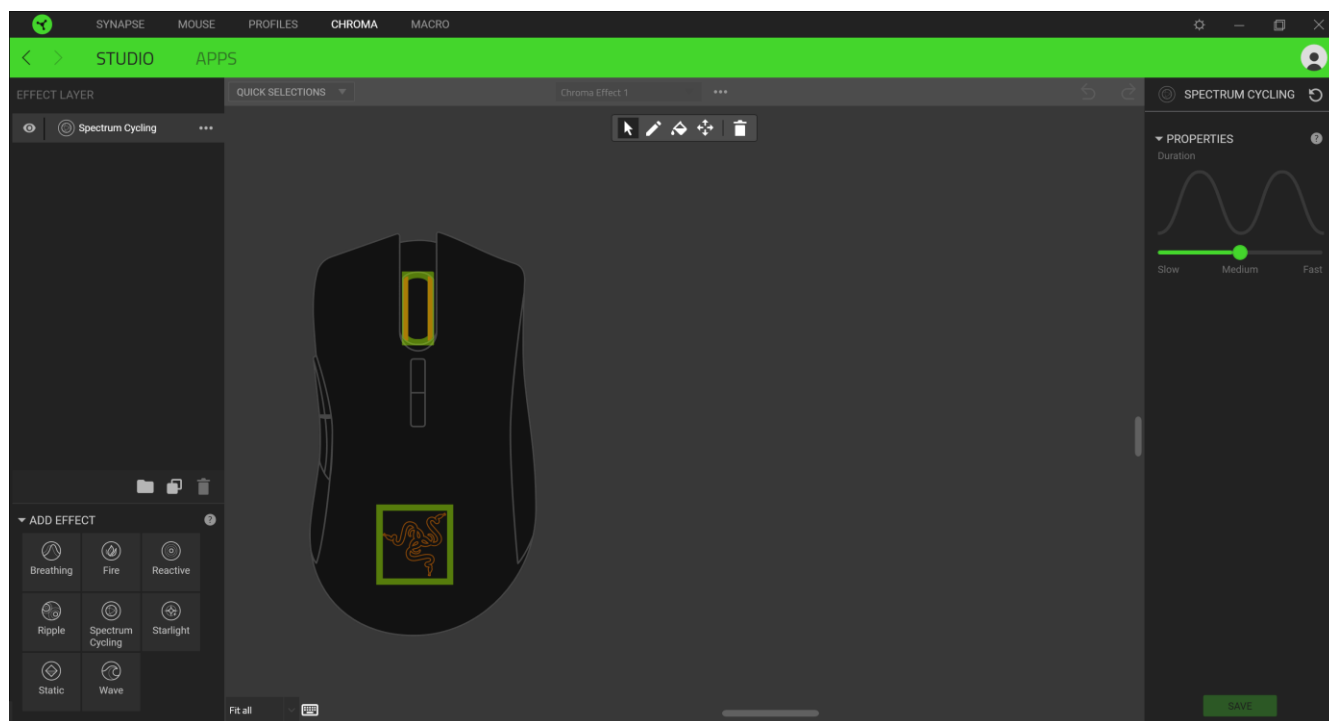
SYNAPSE MOUSE PROFILES CHROMA MACRO

STUDIO APPS

EFFECT LAYER

Spectrum Cycling •••

QUICK SELECTIONS

Chroma Effect 1 •••

SPECTRUM CYCLING

PROPERTIES

Duration

Slow Medium Fast

ADD EFFECT

Breathing
Fire
Reactive
Ripple
Spectrum Cycling
Starlight
Static
Wave

Fit all

SAVE